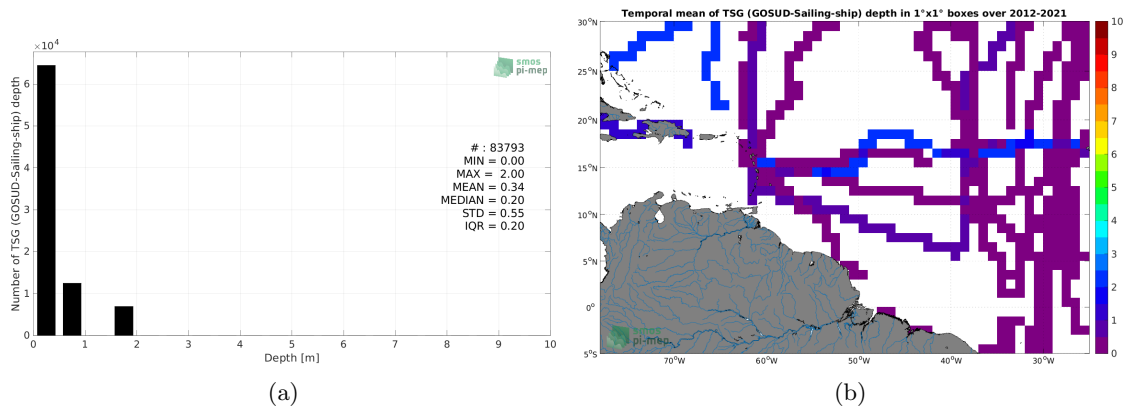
$\times10^4$

smos
pi-mep

Number of TSG (GOSUD-Sailing-ship) depth

6
5
4
3
2
1
0

# : 83793
MIN = 0.00
MAX = 2.00
MEAN = 0.34
MEDIAN = 0.20
STD = 0.55
IQR = 0.20

0 1 2 3 4 5 6 7 8 9 10
Depth [m]

(a)

Temporal mean of TSG (GOSUD-Sailing-ship) depth in 1°x1° boxes over 2012-2021

30°N
25°N
20°N
15°N
10°N
5°N
0°
5°S

70°W 60°W 50°W 40°W 30°W

smos
pi-mep

10
9
8
7
6
5
4
3
2
1
0

(b)